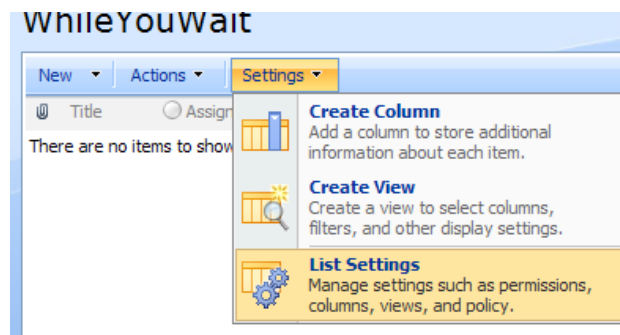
WhileYouWait

New ▾ Actions ▾ Settings ▾

Title Assign

There are no items to show

Create Column
Add a column to store additional information about each item.

Create View
Create a view to select columns, filters, and other display settings.

List Settings
Manage settings such as permissions, columns, views, and policy.